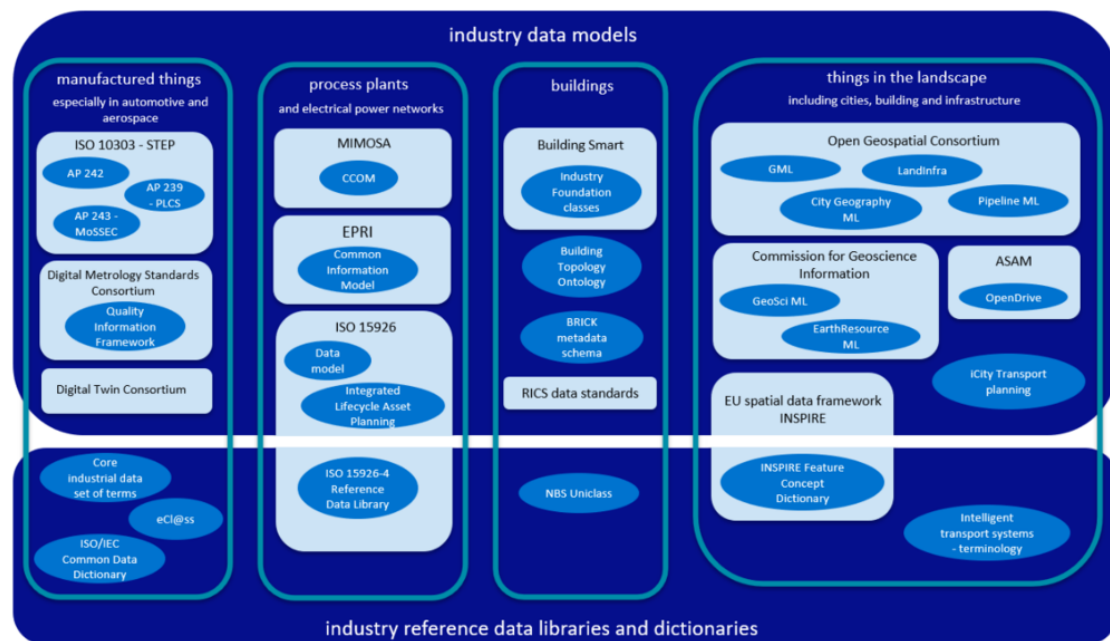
industry data models

manufactured things
especially in automotive and aerospace

ISO 10303 - STEP
AP 242
AP 239 - PLCS
AP 243 - MoSSEC

Digital Metrology Standards Consortium
Quality Information Framework

Digital Twin Consortium

Core industrial data set of terms
eCl@ss
ISO/IEC Common Data Dictionary

process plants
and electrical power networks

MIMOSA
CCOM

EPRI
Common Information Model

ISO 15926
Data model
Integrated Lifecycle Asset Planning

ISO 15926-4 Reference Data Library

buildings

Building Smart
Industry Foundation classes

Building Topology Ontology

BRICK metadata schema

RICS data standards

NBS Uniclass

things in the landscape
including cities, building and infrastructure

Open Geospatial Consortium
GML
LandInfra
City Geography ML
Pipeline ML

Commission for Geoscience Information
GeoSci ML
EarthResource ML

ASAM
OpenDrive

iCity Transport planning

EU spatial data framework INSPIRE
INSPIRE Feature Concept Dictionary

Intelligent transport systems - terminology

industry reference data libraries and dictionaries